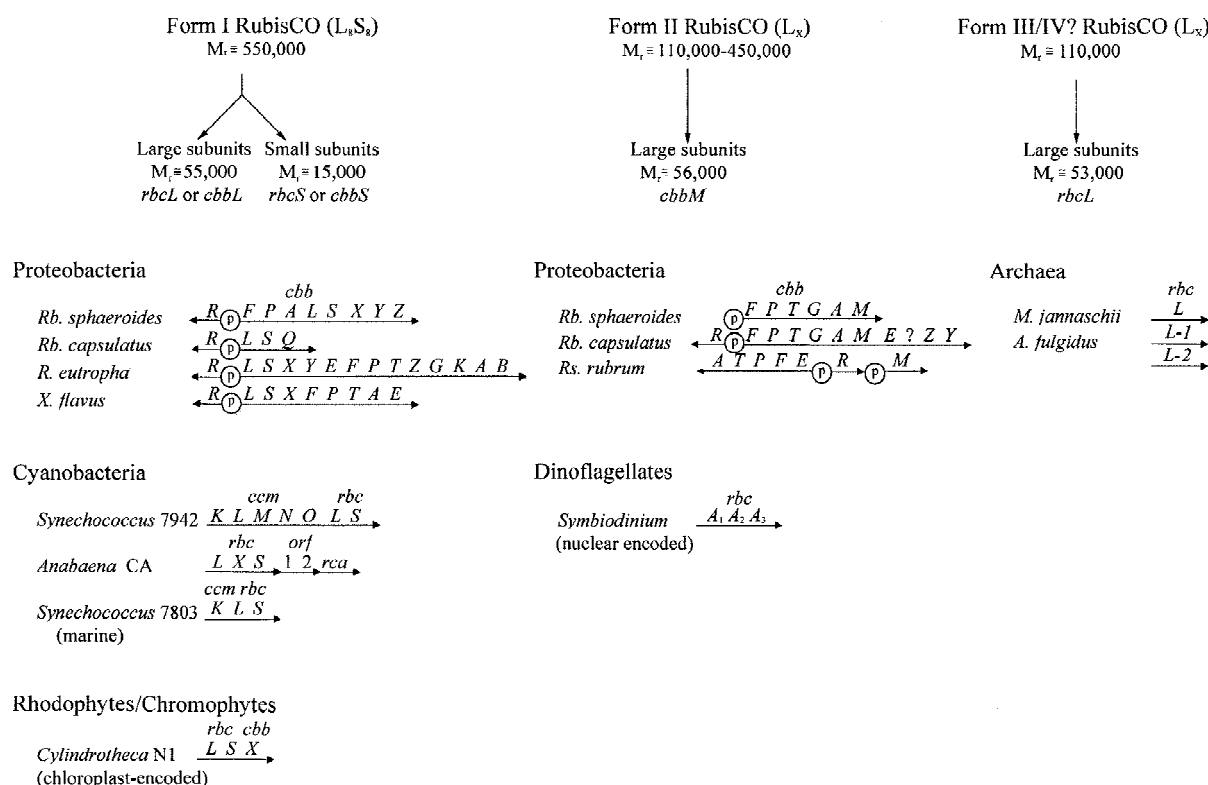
Form I RubisCO ($L_8S_8$)
$M_r \cong 550,000$

Large subunits
$M_r \cong 55,000$
*rbcL* or *cbbL*

Small subunits
$M_r \cong 15,000$
*rbcS* or *cbbS*

Form II RubisCO ($L_X$)
$M_r \cong 110,000$-$450,000$

Large subunits
$M_r \cong 56,000$
*cbbM*

Form III/IV? RubisCO ($L_X$)
$M_r \cong 110,000$

Large subunits
$M_r \cong 53,000$
*rbcL*

Proteobacteria

*cbb*

*Rb. sphaeroides* R P F P A L S X Y Z
*Rb. capsulatus* R P L S Q
*R. eutropha* R P L S X Y E F P T Z G K A B
*X. flavus* R P L S X F P T A E

Proteobacteria

*cbb*

*Rb. sphaeroides* P F P T G A M
*Rb. capsulatus* R P F P T G A M E ? Z Y
*Rs. rubrum* A T P F E P R P M

Archaea

*rbc*

*M. jannaschii* L
*A. fulgidus* L-1
L-2

Cyanobacteria

*Synechococcus* 7942 *ccm* K L M N O *rbc* L S
*Anabaena* CA *rbc* L X S *orf* 1 2 *rca*
*Synechococcus* 7803 *ccm* K *rbc* L S
(marine)

Dinoflagellates

*Symbiodinium* *rbc* $A_1$ $A_2$ $A_3$
(nuclear encoded)

Rhodophytes/Chromophytes

*Cylindrotheca* N1 *rbc* L S *cbb* X
(chloroplast-encoded)